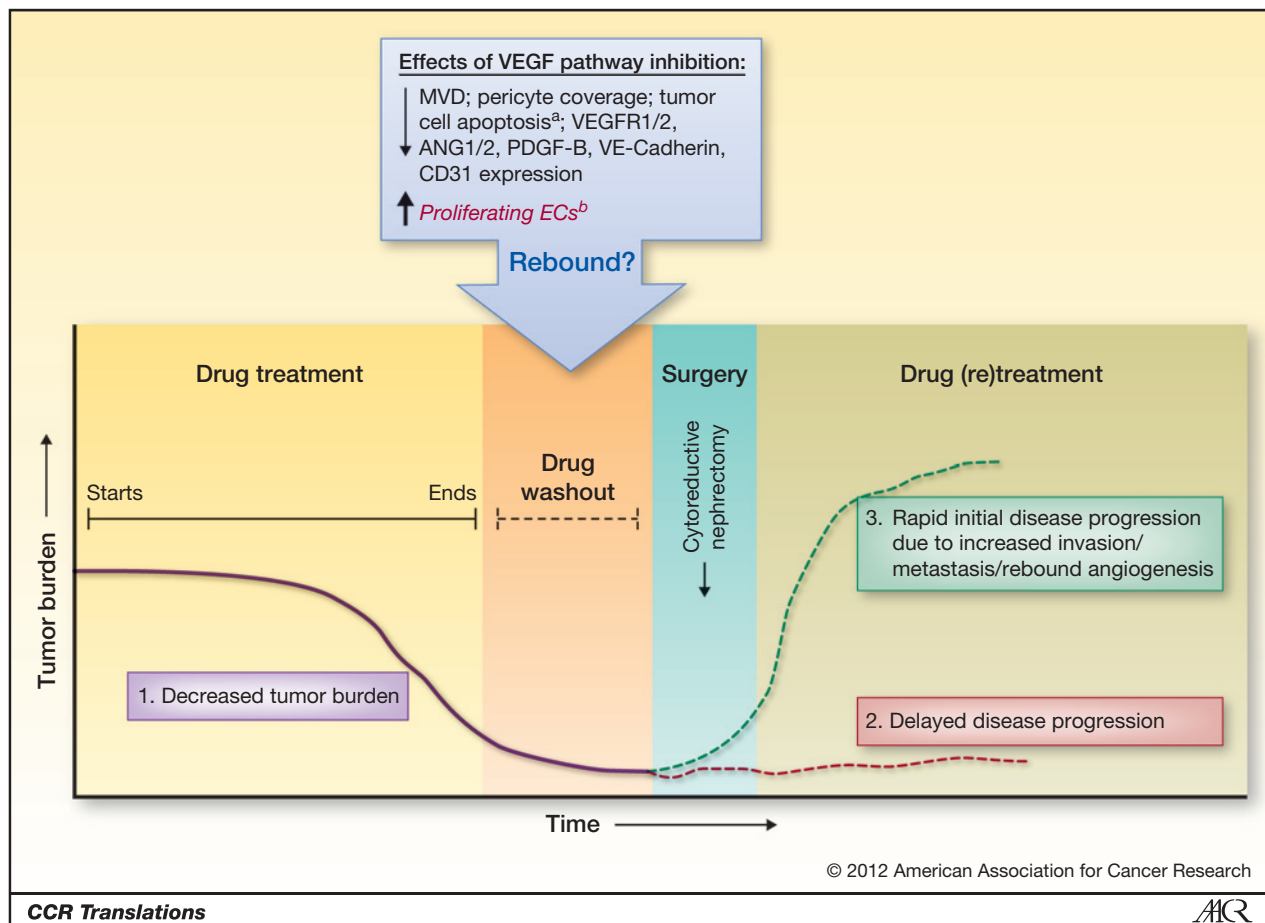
Effects of VEGF pathway inhibition:

MVD; pericyte coverage; tumor cell apoptosis$^{a}$; VEGFR1/2, ANG1/2, PDGF-B, VE-Cadherin, CD31 expression

Proliferating ECs$^{b}$

Rebound?

Drug treatment

Drug washout

Surgery

Drug (re)treatment

Starts

Ends

Cytoreductive nephrectomy

Tumor burden

3. Rapid initial disease progression due to increased invasion/ metastasis/rebound angiogenesis

1. Decreased tumor burden

2. Delayed disease progression

Time

© 2012 American Association for Cancer Research

CCR Translations

AACR